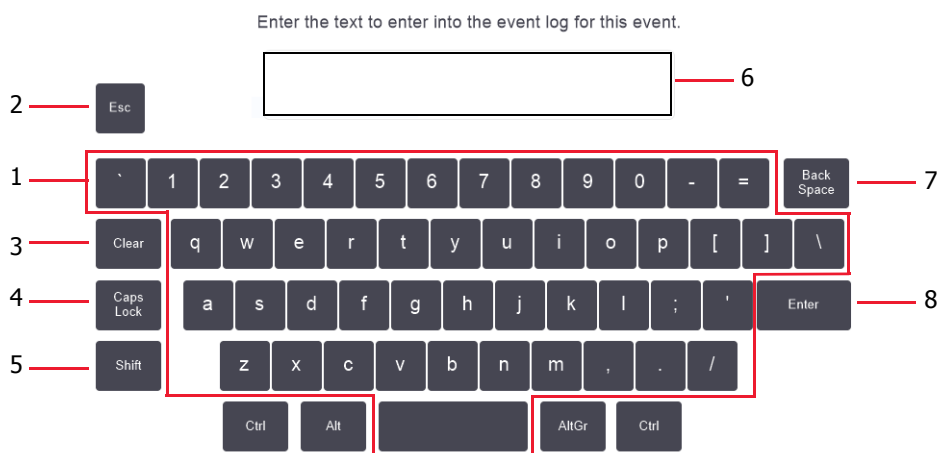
Enter the text to enter into the event log for this event.

2 Esc

6

1 ` 1 2 3 4 5 6 7 8 9 0 - = Back Space 7

3 Clear q w e r t y u i o p [ ] \

4 Caps Lock a s d f g h j k l ; ' Enter 8

5 Shift z x c v b n m , . /

Ctrl Alt AltGr Ctrl